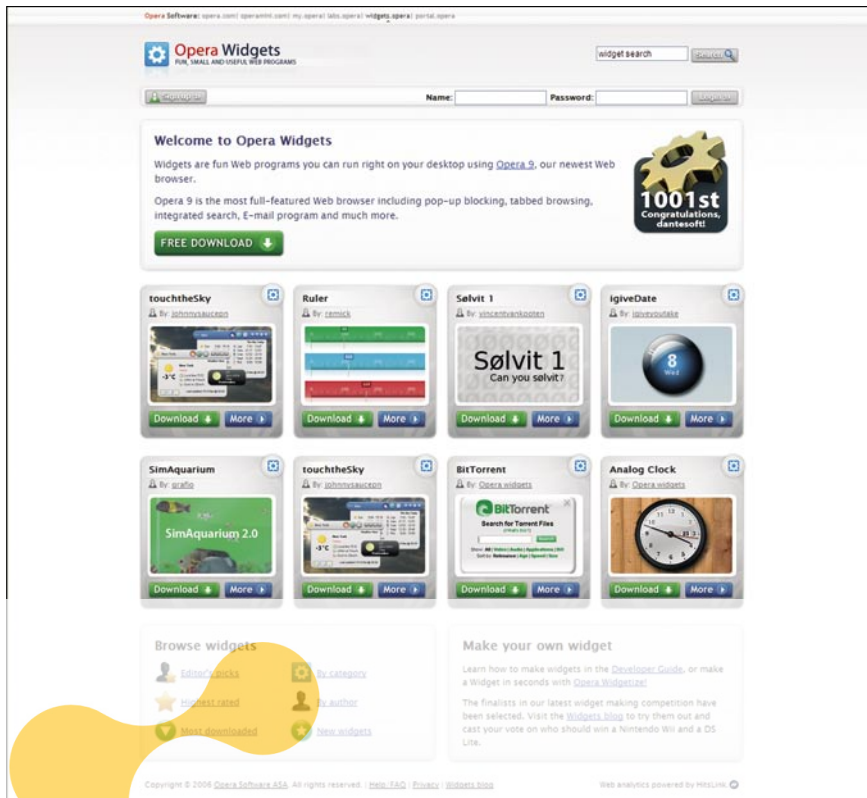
Opera Software: opera.com | operamini.com | my.opera | labs.opera | widgets.opera | portal.opera

Opera Widgets
FUN, SMALL AND USEFUL WEB PROGRAMS

widget search Search

Sign up here Name: Password: Log in

Welcome to Opera Widgets

Widgets are fun Web programs you can run right on your desktop using Opera 9, our newest Web browser.

Opera 9 is the most full-featured Web browser including pop-up blocking, tabbed browsing, integrated search, E-mail program and much more.

FREE DOWNLOAD

1001st Congratulations, dantesoft!

touchtheSky
By: johnnysaucepn
Download More

Ruler
By: remick
Download More

Sølvit 1
By: vincentvankooten
Sølvit 1
Can you sølvit?
Download More

igiveDate
By: igiveyoutake
8
Download More

SimAquarium
By: grafio
SimAquarium 2.0
Download More

touchtheSky
By: johnnysaucepn
Download More

BitTorrent
By: Opera widgets
BitTorrent
Search for Torrent Files
Download More

Analog Clock
By: Opera widgets
Download More

Browse widgets
Editor's picks
By category
Highest rated
By author
Most downloaded
New widgets

Make your own widget
Learn how to make widgets in the Developer Guide, or make a Widget in seconds with Opera Widgetize!

The finalists in our latest widget making competition have been selected. Visit the Widgets blog to try them out and cast your vote on who should win a Nintendo Wii and a DS Lite.

Copyright © 2006 Opera Software ASA. All rights reserved. | Help / FAQ | Privacy | Widgets blog

Web analytics powered by HitsLink